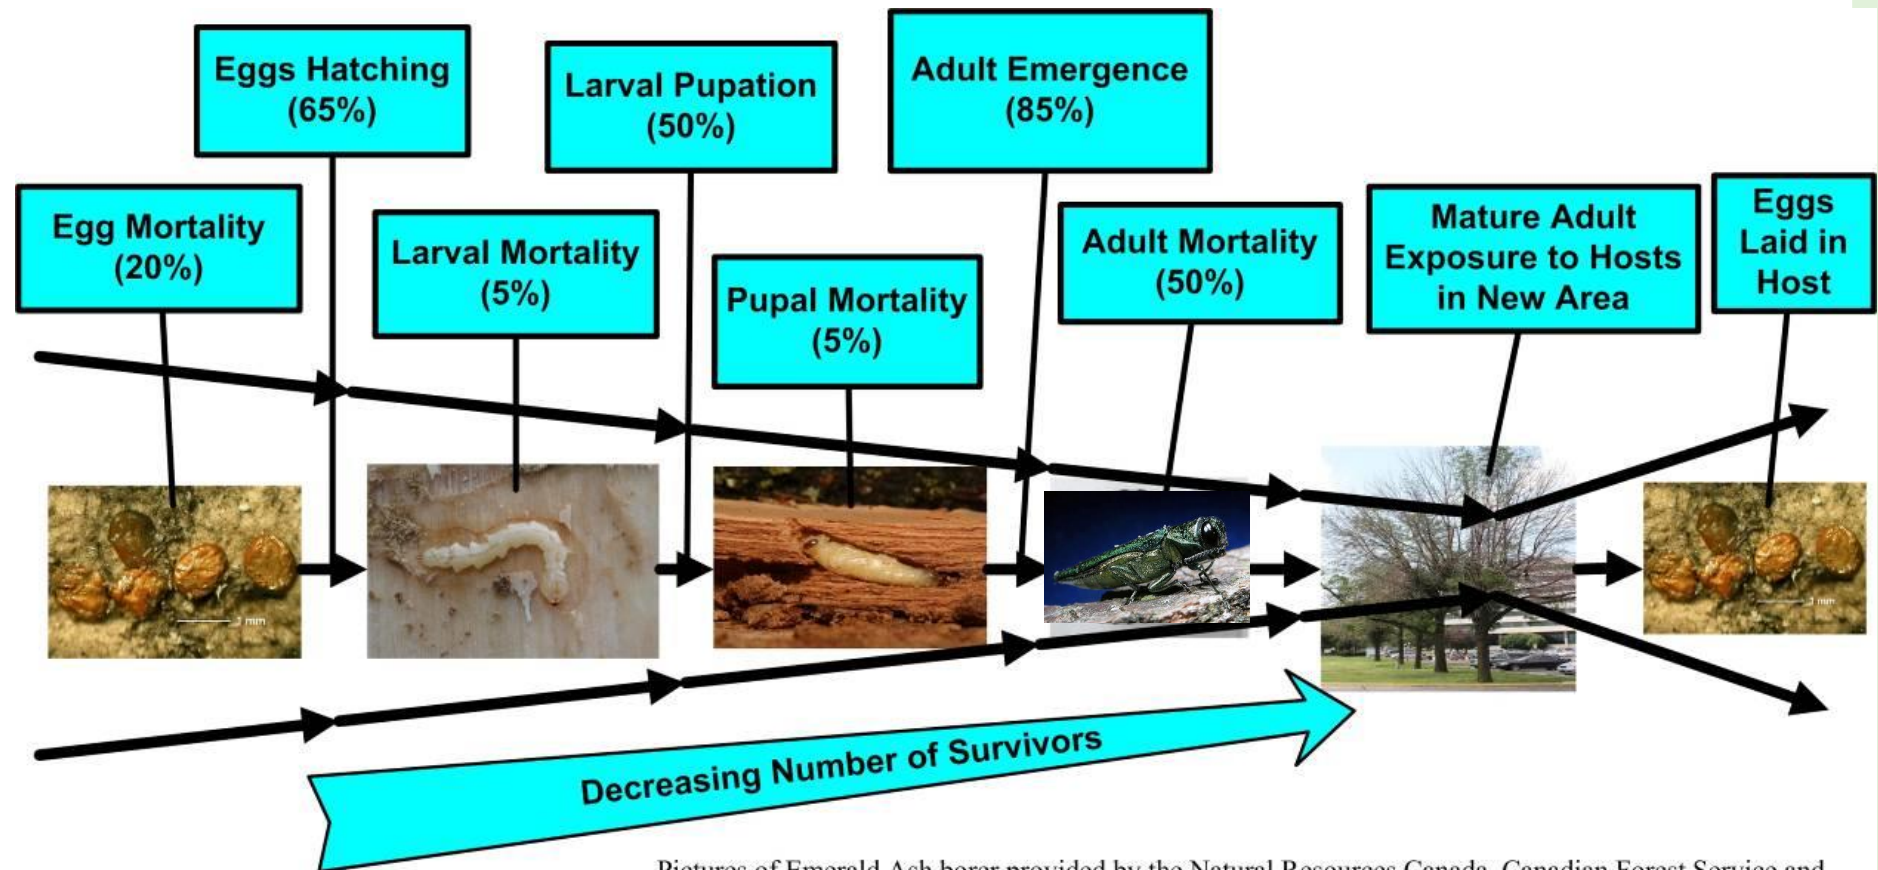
Eggs Hatching (65%)

Larval Pupation (50%)

Adult Emergence (85%)

Egg Mortality (20%)

Larval Mortality (5%)

Pupal Mortality (5%)

Adult Mortality (50%)

Mature Adult Exposure to Hosts in New Area

Eggs Laid in Host

1 mm

1 mm

Decreasing Number of Survivors

Pictures of Emerald Ash borer provided by the Natural Resources Canada, Canadian Forest Service and